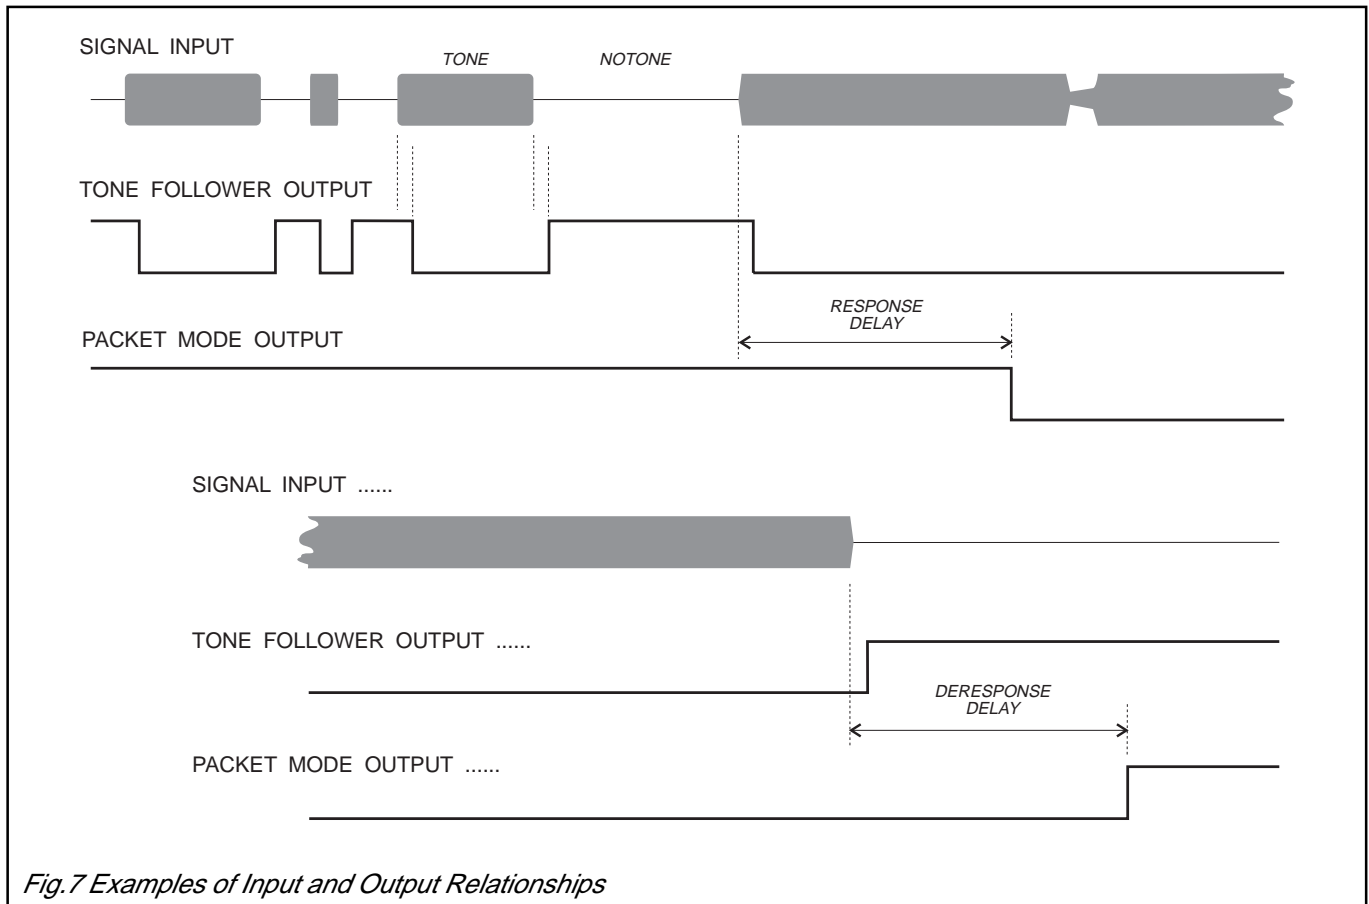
SIGNAL INPUT

TONE

NOTONE

TONE FOLLOWER OUTPUT

RESPONSE DELAY

PACKET MODE OUTPUT

SIGNAL INPUT ......

TONE FOLLOWER OUTPUT ......

DERESPONSE DELAY

PACKET MODE OUTPUT ......

Fig.7 Examples of Input and Output Relationships